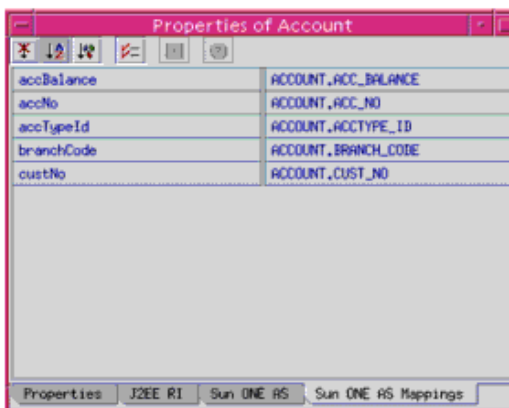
Properties of Account

| accBalance | ACCOUNT.ACC_BALANCE |
|---|---|
| accNo | ACCOUNT.ACC_NO |
| accTypeId | ACCOUNT.ACCTYPE_ID |
| branchCode | ACCOUNT.BRANCH_CODE |
| custNo | ACCOUNT.CUST_NO |

Properties | J2EE RI | Sun ONE AS | Sun ONE AS Mappings